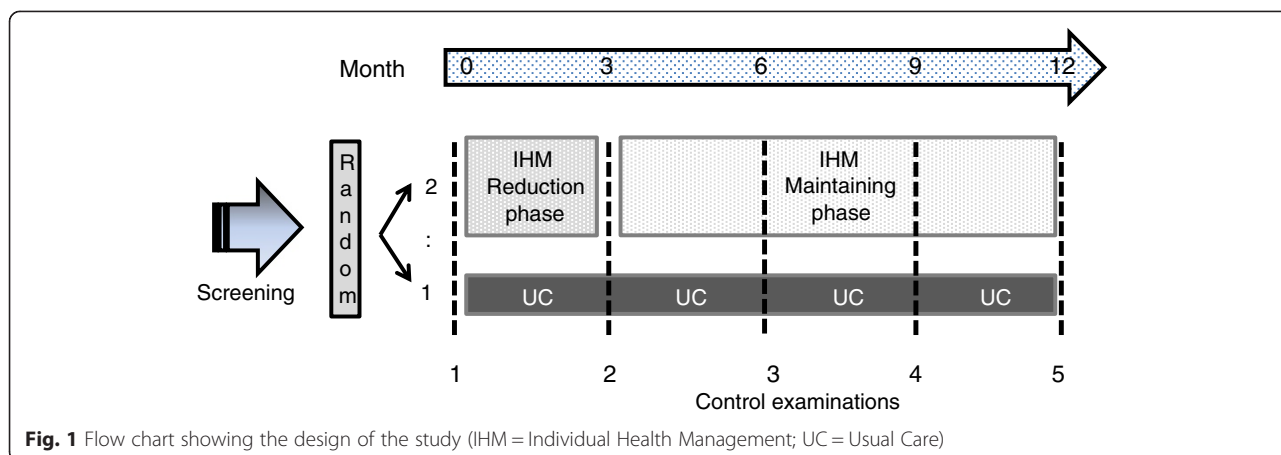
Month 0 3 6 9 12

Screening

R
a
n
d
o
m

2
:
1

IHM Reduction phase

IHM Maintaining phase

UC UC UC UC

1 2 3 4 5

Control examinations

**Fig. 1** Flow chart showing the design of the study (IHM = Individual Health Management; UC = Usual Care)